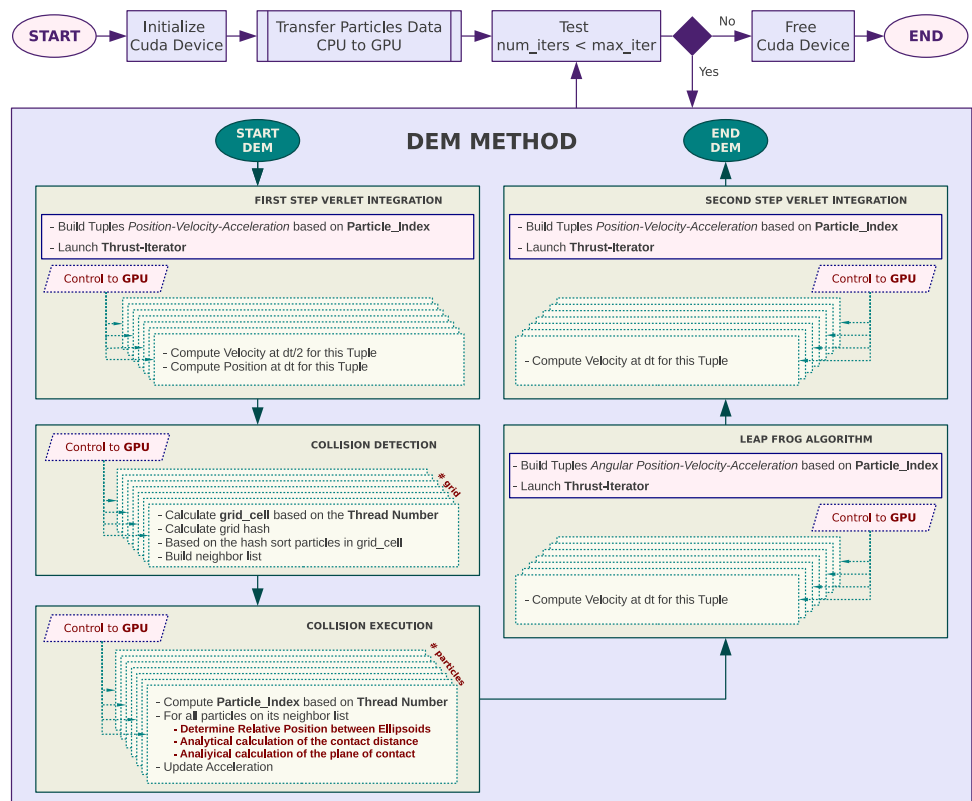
START

Initialize Cuda Device

Transfer Particles Data CPU to GPU

Test num_iters < max_iter

No

Free Cuda Device

END

Yes

DEM METHOD

START DEM

END DEM

FIRST STEP VERLET INTEGRATION

- Build Tuples *Position-Velocity-Acceleration* based on **Particle_Index**
- Launch **Thrust-Iterator**

Control to **GPU**

- Compute Velocity at dt/2 for this Tuple
- Compute Position at dt for this Tuple

SECOND STEP VERLET INTEGRATION

- Build Tuples *Position-Velocity-Acceleration* based on **Particle_Index**
- Launch **Thrust-Iterator**

Control to **GPU**

- Compute Velocity at dt for this Tuple

Control to **GPU**

COLLISION DETECTION

# grid

- Calculate **grid_cell** based on the **Thread Number**
- Calculate grid hash
- Based on the hash sort particles in grid_cell
- Build neighbor list

LEAP FROG ALGORITHM

- Build Tuples *Angular Position-Velocity-Acceleration* based on **Particle_Index**
- Launch **Thrust-Iterator**

Control to **GPU**

- Compute Velocity at dt for this Tuple

Control to **GPU**

COLLISION EXECUTION

# particles

- Compute **Particle_Index** based on **Thread Number**
- For all particles on its neighbor list
- **Determine Relative Position between Ellipsoids**
- **Analytical calculation of the contact distance**
- **Analiyical calculation of the plane of contact**
- Update Acceleration